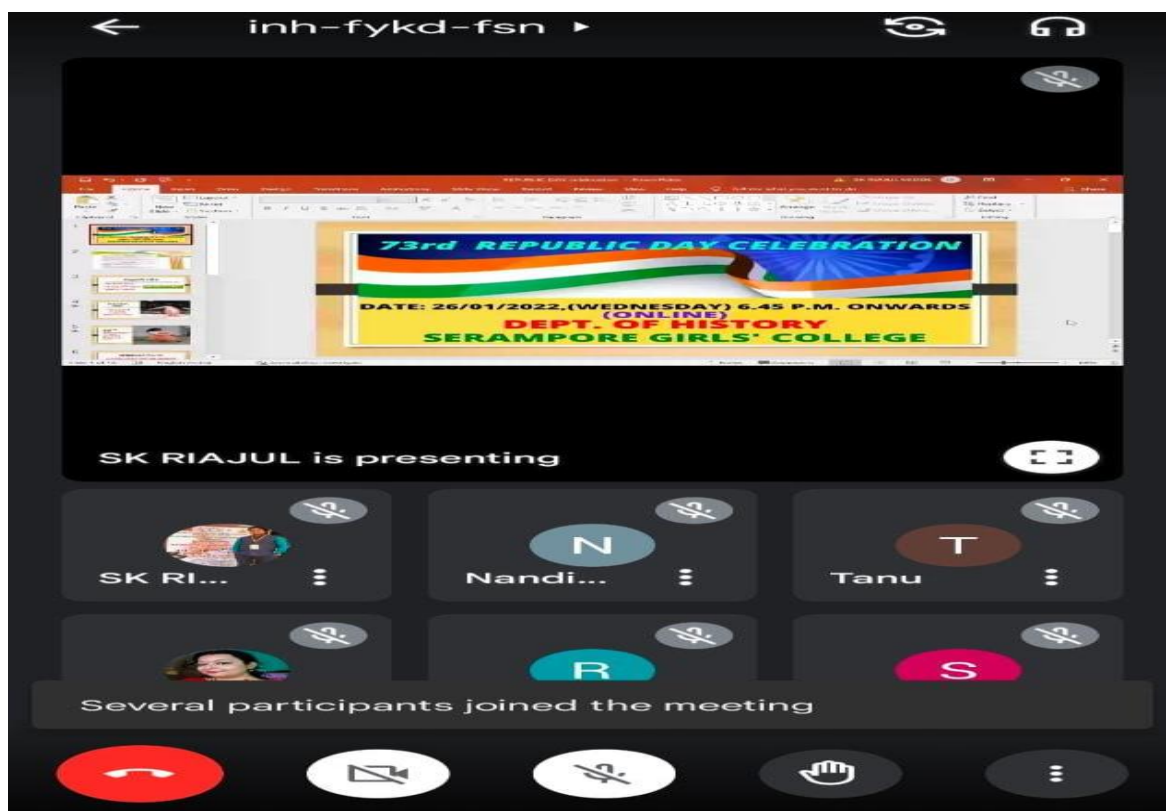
inh-fykd-fsn ▸

73rd REPUBLIC DAY CELEBRATION

DATE: 26/01/2022,(WEDNESDAY) 6.45 P.M. ONWARDS
(ONLINE)
DEPT. OF HISTORY
SERAMPORE GIRLS' COLLEGE

SK RIAJUL is presenting

SK RI...

N
Nandi...

T
Tanu

R

S

Several participants joined the meeting